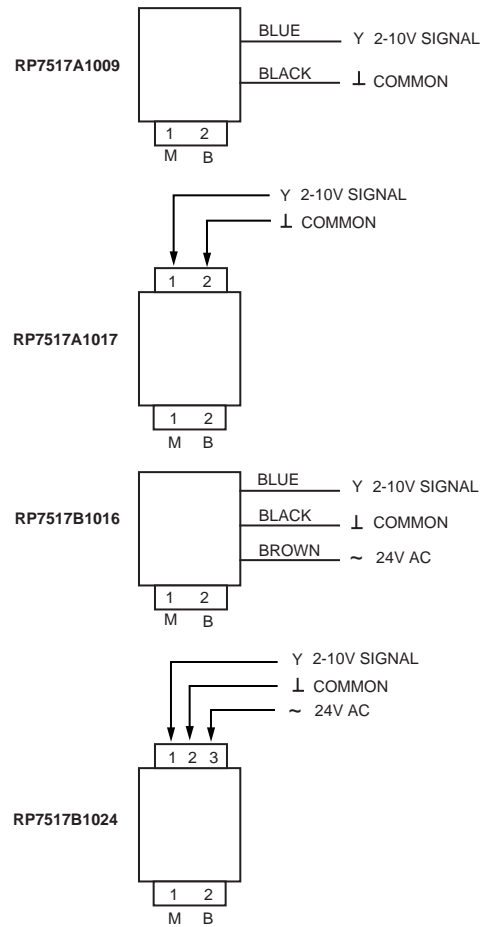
RP7517A1009

BLUE Y 2-10V SIGNAL

BLACK ⊥ COMMON

1 2
M B

Y 2-10V SIGNAL
⊥ COMMON

1 2

RP7517A1017

1 2
M B

RP7517B1016

BLUE Y 2-10V SIGNAL

BLACK ⊥ COMMON

BROWN ~ 24V AC

1 2
M B

Y 2-10V SIGNAL
⊥ COMMON
~ 24V AC

1 2 3

RP7517B1024

1 2
M B